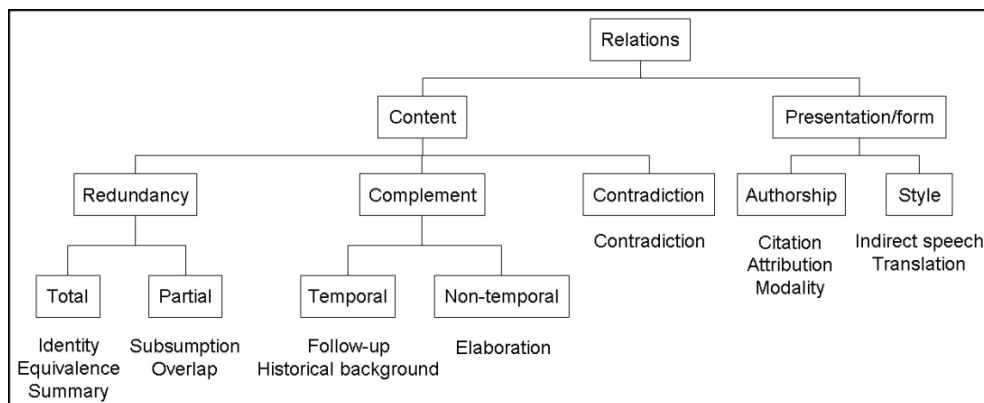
Relations

Content

Presentation/form

Redundancy

Complement

Contradiction

Authorship

Style

Contradiction

Citation
Attribution
Modality

Indirect speech
Translation

Total

Partial

Temporal

Non-temporal

Identity
Equivalence
Summary

Subsumption
Overlap

Follow-up
Historical background

Elaboration